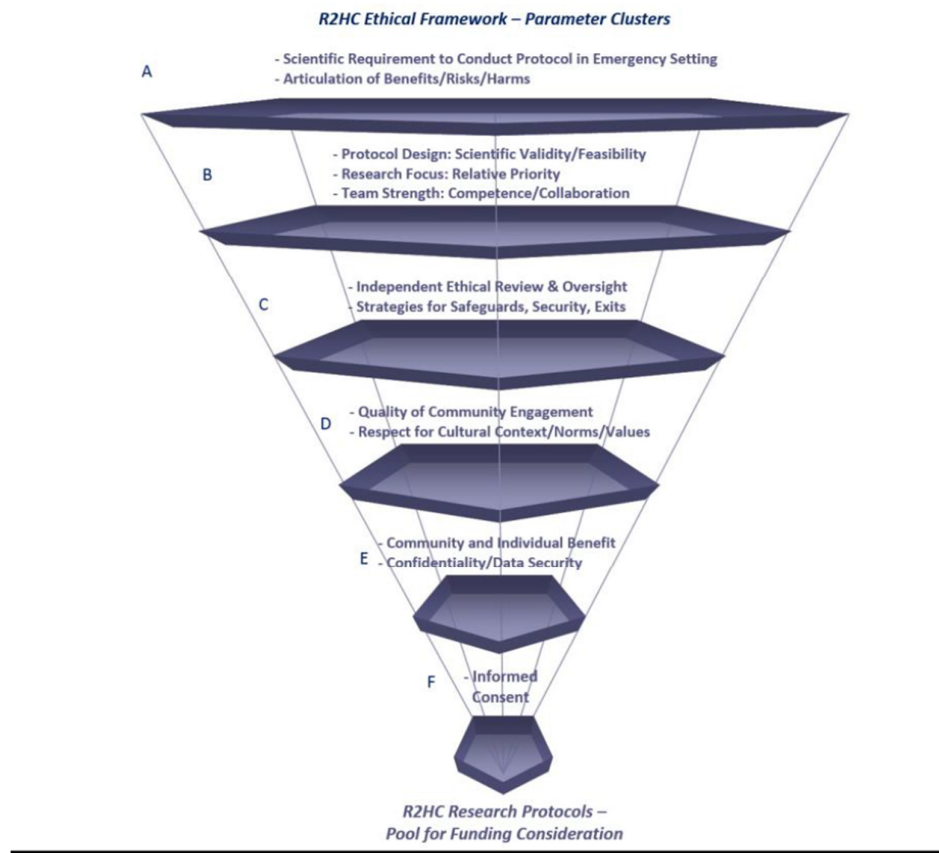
R2HC Ethical Framework – Parameter Clusters

A

- Scientific Requirement to Conduct Protocol in Emergency Setting
- Articulation of Benefits/Risks/Harms

B

- Protocol Design: Scientific Validity/Feasibility
- Research Focus: Relative Priority
- Team Strength: Competence/Collaboration

C

- Independent Ethical Review & Oversight
- Strategies for Safeguards, Security, Exits

D

- Quality of Community Engagement
- Respect for Cultural Context/Norms/Values

E

- Community and Individual Benefit
- Confidentiality/Data Security

F

- Informed Consent

R2HC Research Protocols – Pool for Funding Consideration